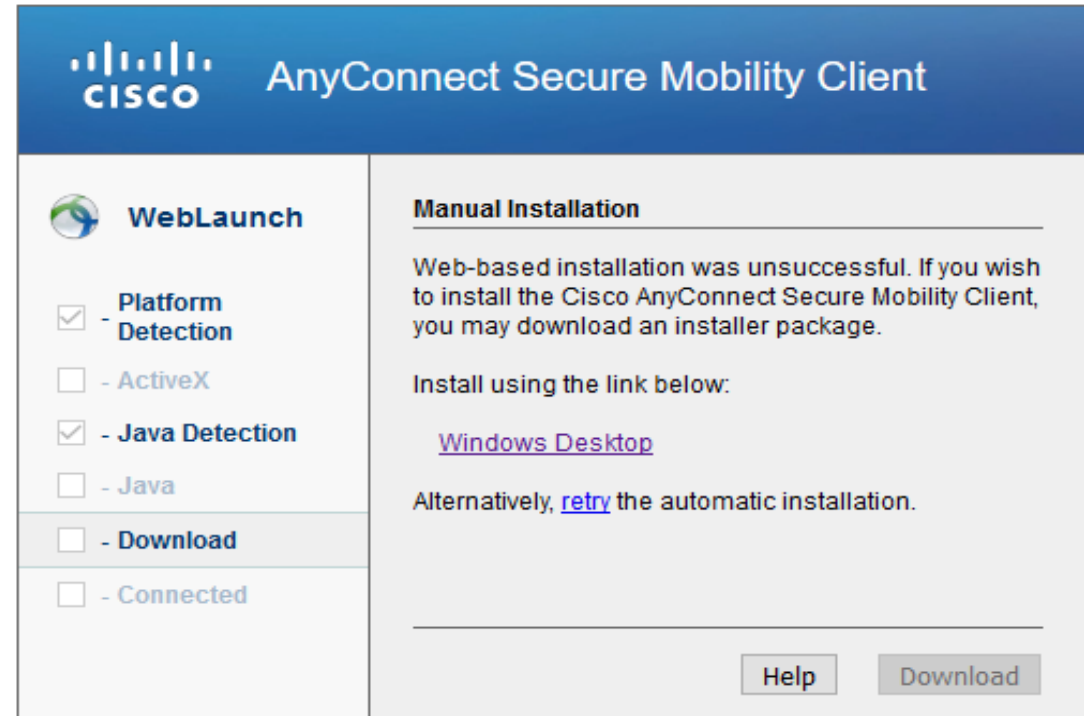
cisco AnyConnect Secure Mobility Client

WebLaunch

- Platform Detection
- ActiveX
- Java Detection
- Java
- Download
- Connected

Manual Installation

Web-based installation was unsuccessful. If you wish to install the Cisco AnyConnect Secure Mobility Client, you may download an installer package.

Install using the link below:

Windows Desktop

Alternatively, retry the automatic installation.

Help Download